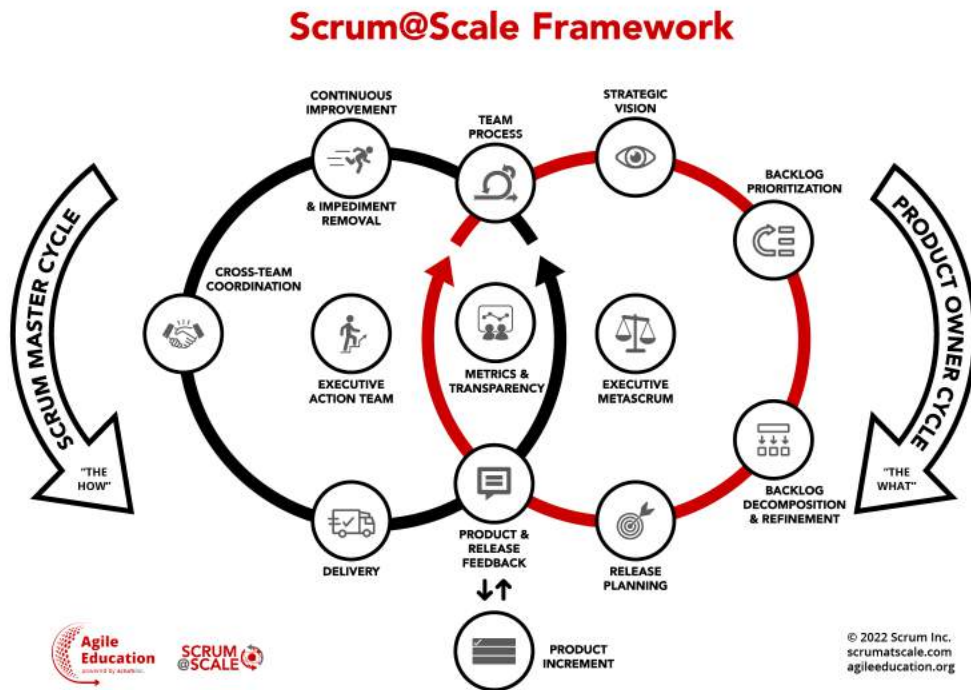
Scrum@Scale Framework

SCRUM MASTER CYCLE

"THE HOW"

CONTINUOUS IMPROVEMENT

& IMPEDIMENT REMOVAL

TEAM PROCESS

STRATEGIC VISION

BACKLOG PRIORITIZATION

PRODUCT OWNER CYCLE

"THE WHAT"

CROSS-TEAM COORDINATION

EXECUTIVE ACTION TEAM

METRICS & TRANSPARENCY

EXECUTIVE METASCRUM

BACKLOG DECOMPOSITION & REFINEMENT

DELIVERY

PRODUCT & RELEASE FEEDBACK

RELEASE PLANNING

PRODUCT INCREMENT

Agile Education powered by scrum inc.

SCRUM @SCALE

© 2022 Scrum Inc.
scrumatscale.com
agileeducation.org